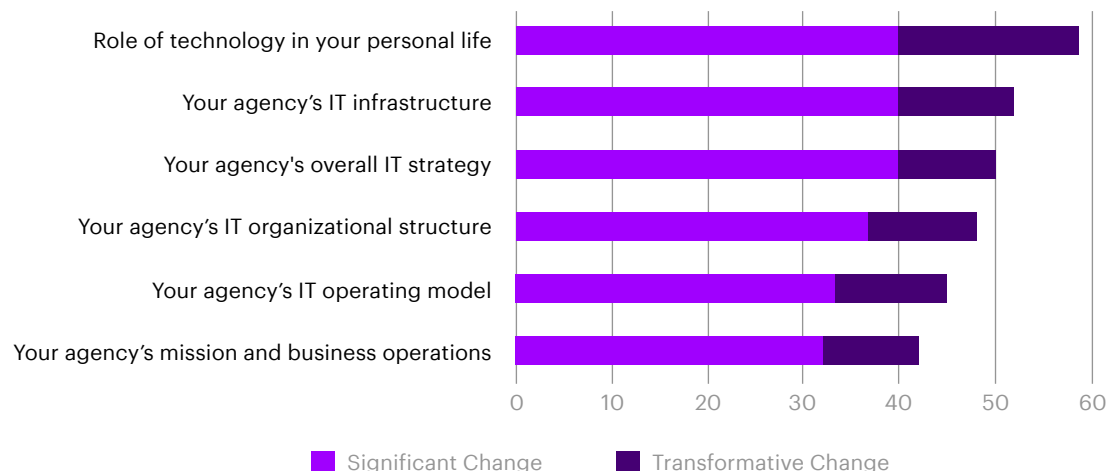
Role of technology in your personal life

Your agency’s IT infrastructure

Your agency's overall IT strategy

Your agency’s IT organizational structure

Your agency’s IT operating model

Your agency’s mission and business operations

0 10 20 30 40 50 60

Significant Change Transformative Change